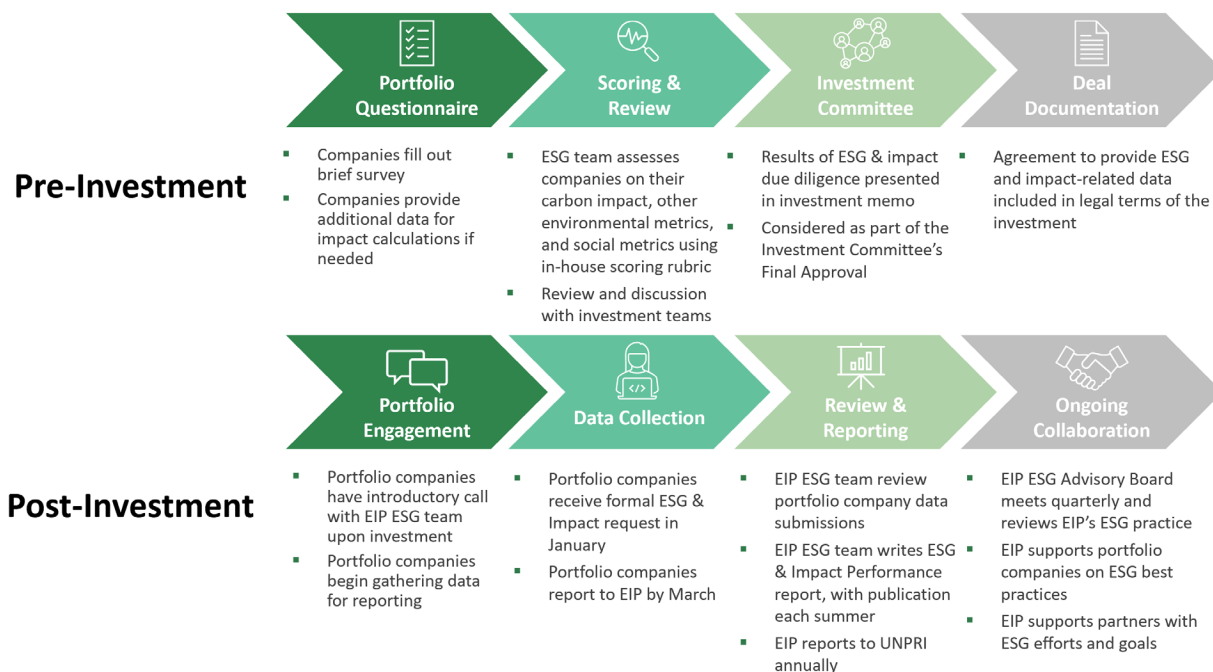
Pre-Investment

Portfolio Questionnaire

- Companies fill out brief survey
- Companies provide additional data for impact calculations if needed

Scoring & Review

- ESG team assesses companies on their carbon impact, other environmental metrics, and social metrics using in-house scoring rubric
- Review and discussion with investment teams

Investment Committee

- Results of ESG & impact due diligence presented in investment memo
- Considered as part of the Investment Committee's Final Approval

Deal Documentation

- Agreement to provide ESG and impact-related data included in legal terms of the investment

Post-Investment

Portfolio Engagement

- Portfolio companies have introductory call with EIP ESG team upon investment
- Portfolio companies begin gathering data for reporting

Data Collection

- Portfolio companies receive formal ESG & Impact request in January
- Portfolio companies report to EIP by March

Review & Reporting

- EIP ESG team review portfolio company data submissions
- EIP ESG team writes ESG & Impact Performance report, with publication each summer
- EIP reports to UNPRI annually

Ongoing Collaboration

- EIP ESG Advisory Board meets quarterly and reviews EIP's ESG practice
- EIP supports portfolio companies on ESG best practices
- EIP supports partners with ESG efforts and goals